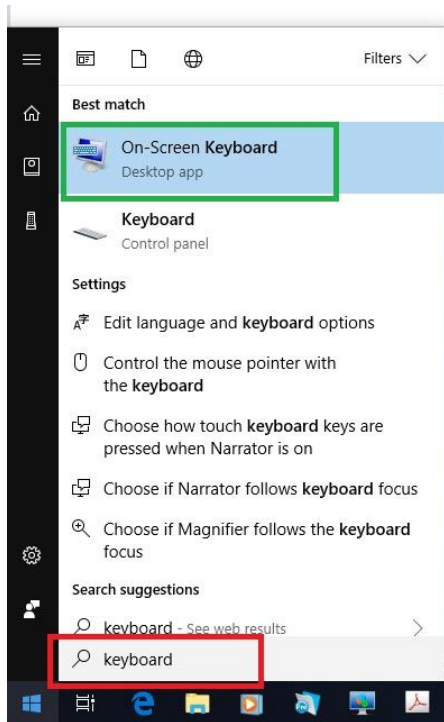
Filters

Best match

On-Screen Keyboard
Desktop app

Keyboard
Control panel

Settings

Edit language and keyboard options

Control the mouse pointer with the keyboard

Choose how touch keyboard keys are pressed when Narrator is on

Choose if Narrator follows keyboard focus

Choose if Magnifier follows the keyboard focus

Search suggestions

keyboard - See web results

keyboard